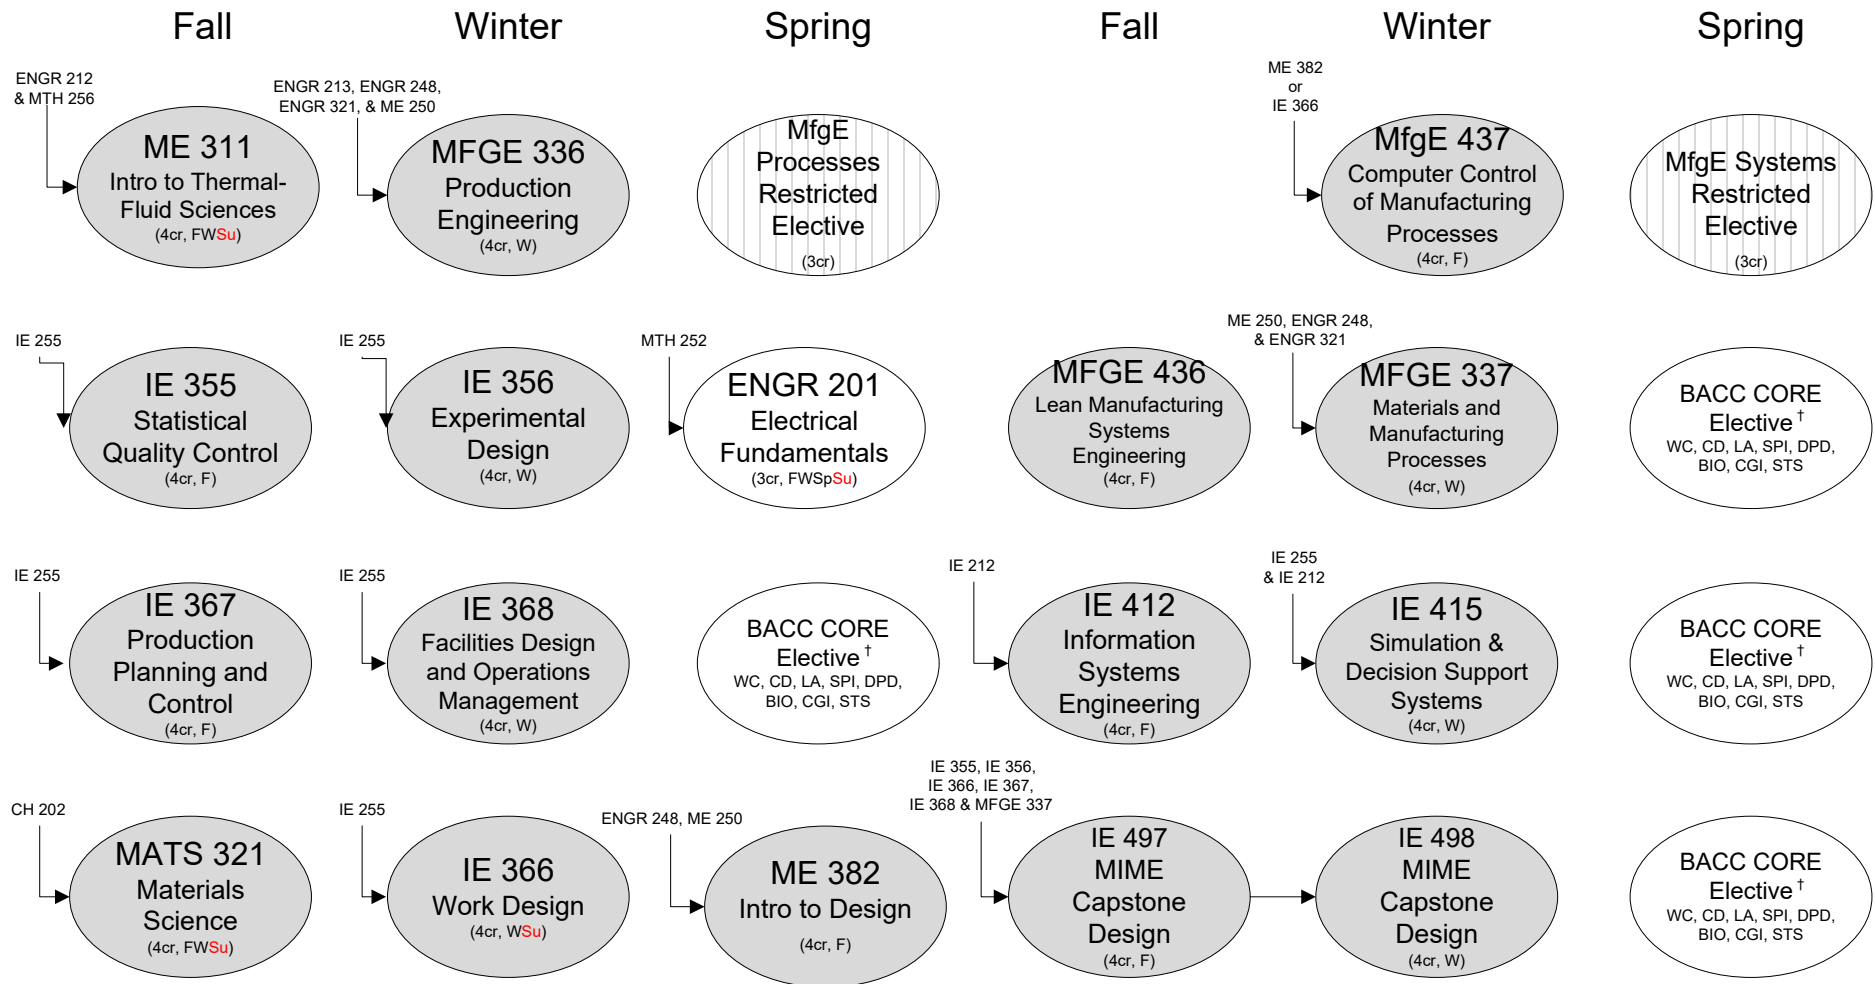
Fall Winter Spring Fall Winter Spring

ENGR 212 & MTH 256

ME 311
Intro to Thermal-Fluid Sciences
(4cr, FWSu)

ENGR 213, ENGR 248, ENGR 321, & ME 250

MFGE 336
Production Engineering
(4cr, W)

MfgE Processes Restricted Elective
(3cr)

ME 382 or IE 366

MfgE 437
Computer Control of Manufacturing Processes
(4cr, F)

MfgE Systems Restricted Elective
(3cr)

IE 255

IE 355
Statistical Quality Control
(4cr, F)

IE 255

IE 356
Experimental Design
(4cr, W)

MTH 252

ENGR 201
Electrical Fundamentals
(3cr, FWSpSu)

MFGE 436
Lean Manufacturing Systems Engineering
(4cr, F)

ME 250, ENGR 248, & ENGR 321

MFGE 337
Materials and Manufacturing Processes
(4cr, W)

BACC CORE Elective †
WC, CD, LA, SPI, DPD, BIO, CGI, STS

IE 255

IE 367
Production Planning and Control
(4cr, F)

IE 255

IE 368
Facilities Design and Operations Management
(4cr, W)

BACC CORE Elective †
WC, CD, LA, SPI, DPD, BIO, CGI, STS

IE 212

IE 412
Information Systems Engineering
(4cr, F)

IE 255 & IE 212

IE 415
Simulation & Decision Support Systems
(4cr, W)

BACC CORE Elective †
WC, CD, LA, SPI, DPD, BIO, CGI, STS

CH 202

MATS 321
Materials Science
(4cr, FWSu)

IE 255

IE 366
Work Design
(4cr, WSu)

ENGR 248, ME 250

ME 382
Intro to Design
(4cr, F)

IE 355, IE 356, IE 366, IE 367, IE 368 & MFGE 337

IE 497
MIME Capstone Design
(4cr, F)

IE 498
MIME Capstone Design
(4cr, W)

BACC CORE Elective †
WC, CD, LA, SPI, DPD, BIO, CGI, STS